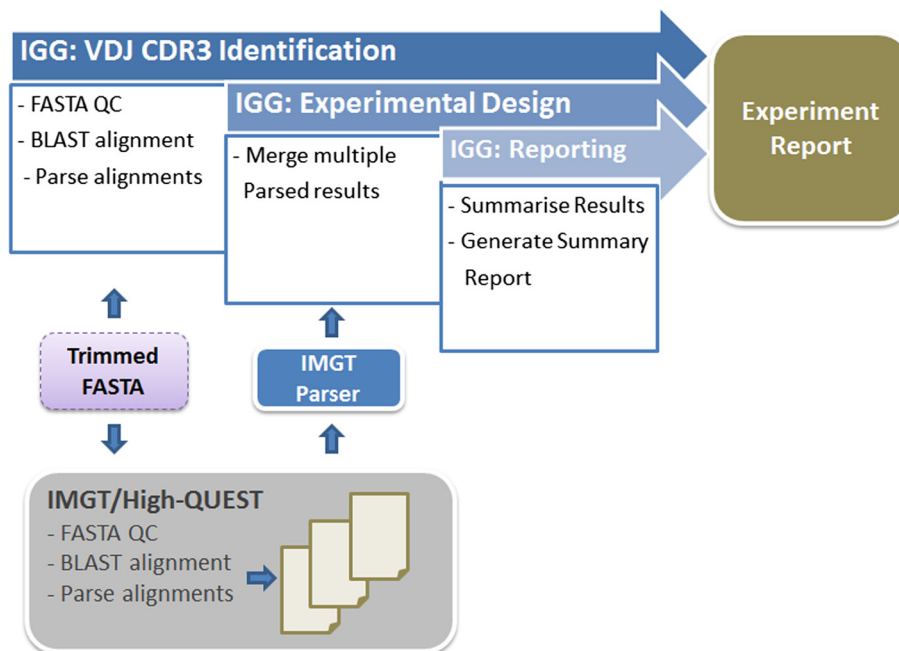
IGG: VDJ CDR3 Identification

- FASTA QC
- BLAST alignment
- Parse alignments

IGG: Experimental Design

- Merge multiple Parsed results

IGG: Reporting

- Summarise Results
- Generate Summary Report

Experiment Report

Trimmed FASTA

IMGT Parser

IMGT/High-QUEST
- FASTA QC
- BLAST alignment
- Parse alignments